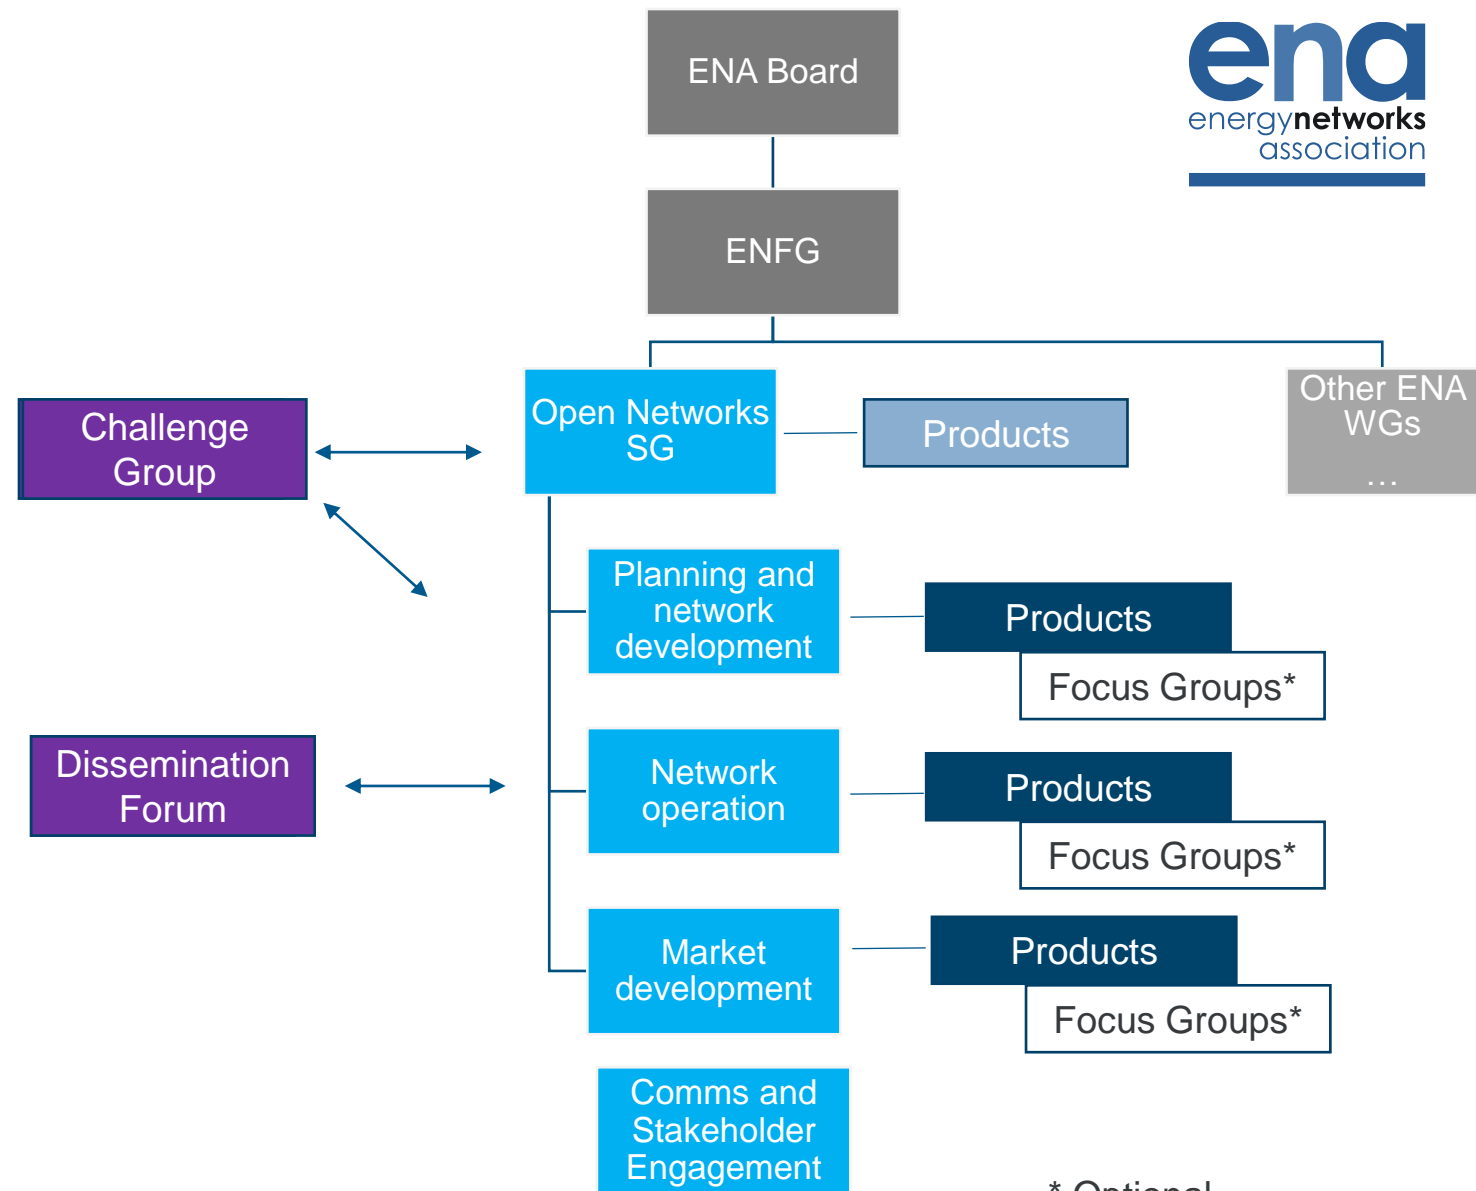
ENA Board

ENFG

ena
energynetworks
association

Challenge Group

Open Networks SG

Products

Other ENA WGs
…

Planning and network development

Products

Focus Groups*

Dissemination Forum

Network operation

Products

Focus Groups*

Market development

Products

Focus Groups*

Comms and Stakeholder Engagement

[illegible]